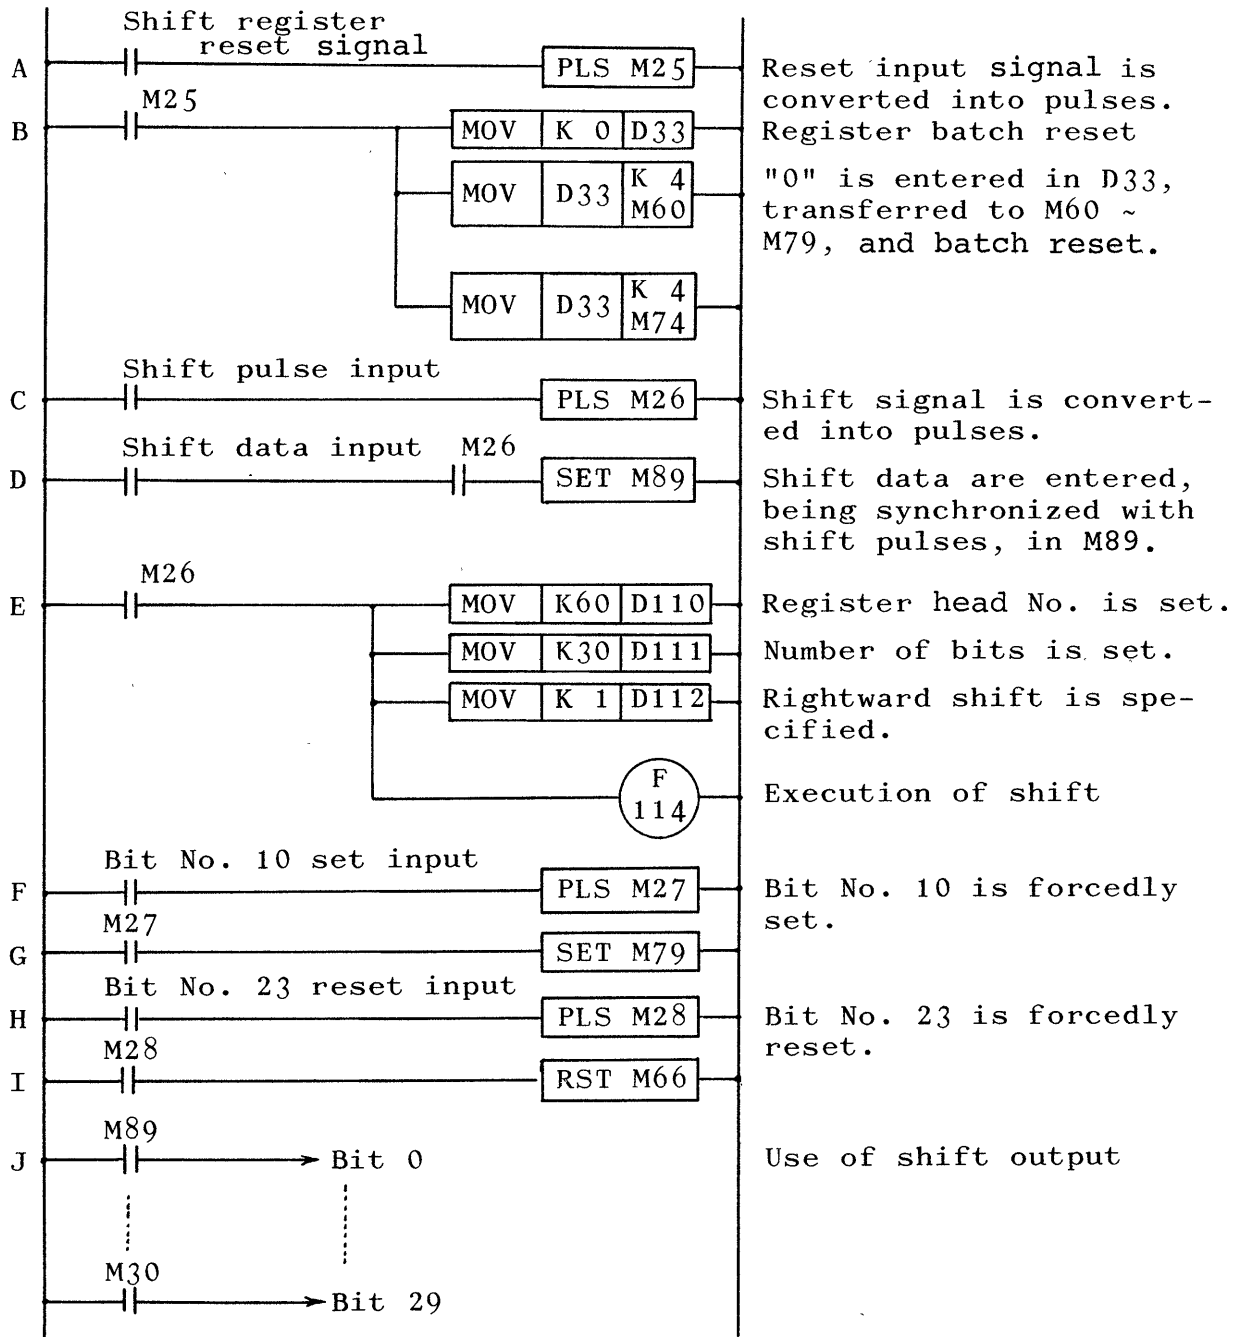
Shift register reset signal

A PLS M25 Reset input signal is converted into pulses.

M25

B MOV K 0 D33 Register batch reset

MOV D33 K 4 M60 "0" is entered in D33, transferred to M60 ~ M79, and batch reset.

MOV D33 K 4 M74

Shift pulse input

C PLS M26 Shift signal is converted into pulses.

Shift data input M26

D SET M89 Shift data are entered, being synchronized with shift pulses, in M89.

M26

E MOV K60 D110 Register head No. is set.

MOV K30 D111 Number of bits is set.

MOV K 1 D112 Rightward shift is specified.

F 114 Execution of shift

Bit No. 10 set input

F PLS M27 Bit No. 10 is forcedly set.

M27

G SET M79

Bit No. 23 reset input

H PLS M28 Bit No. 23 is forcedly reset.

M28

I RST M66

M89

J Bit 0 Use of shift output

M30

Bit 29